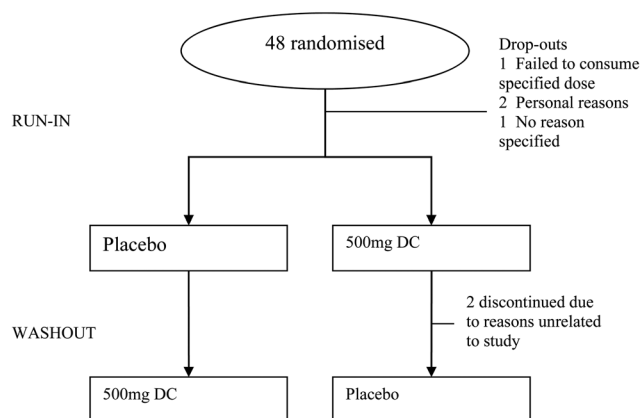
48 randomised

Drop-outs
1 Failed to consume specified dose
2 Personal reasons
1 No reason specified

RUN-IN

Placebo

500mg DC

2 discontinued due to reasons unrelated to study

WASHOUT

500mg DC

Placebo